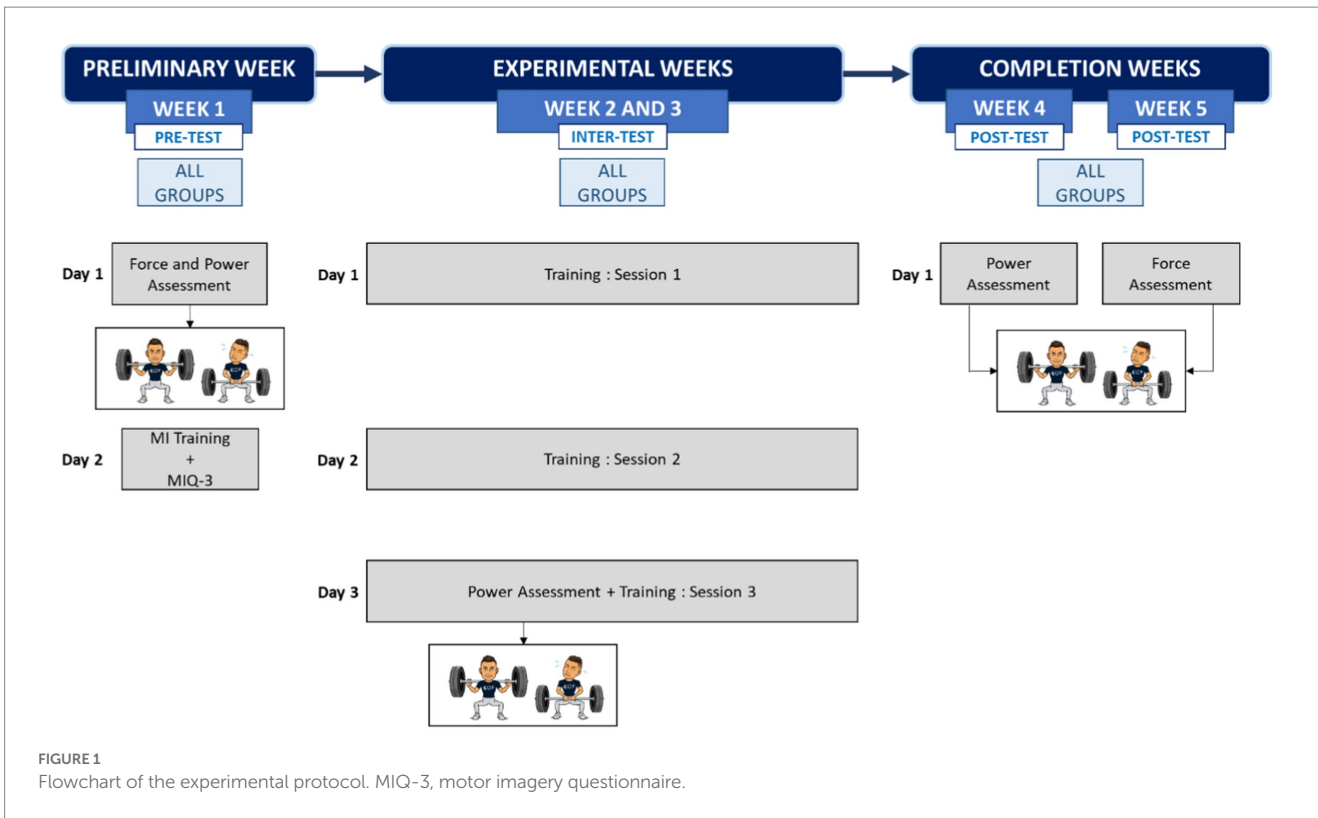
PRELIMINARY WEEK

WEEK 1

PRE-TEST

ALL GROUPS

EXPERIMENTAL WEEKS

WEEK 2 AND 3

INTER-TEST

ALL GROUPS

COMPLETION WEEKS

WEEK 4

POST-TEST

WEEK 5

POST-TEST

ALL GROUPS

Day 1 Force and Power Assessment

Day 2 MI Training + MIQ-3

Day 1 Training : Session 1

Day 2 Training : Session 2

Day 3 Power Assessment + Training : Session 3

Day 1 Power Assessment

Force Assessment

FIGURE 1
Flowchart of the experimental protocol. MIQ-3, motor imagery questionnaire.